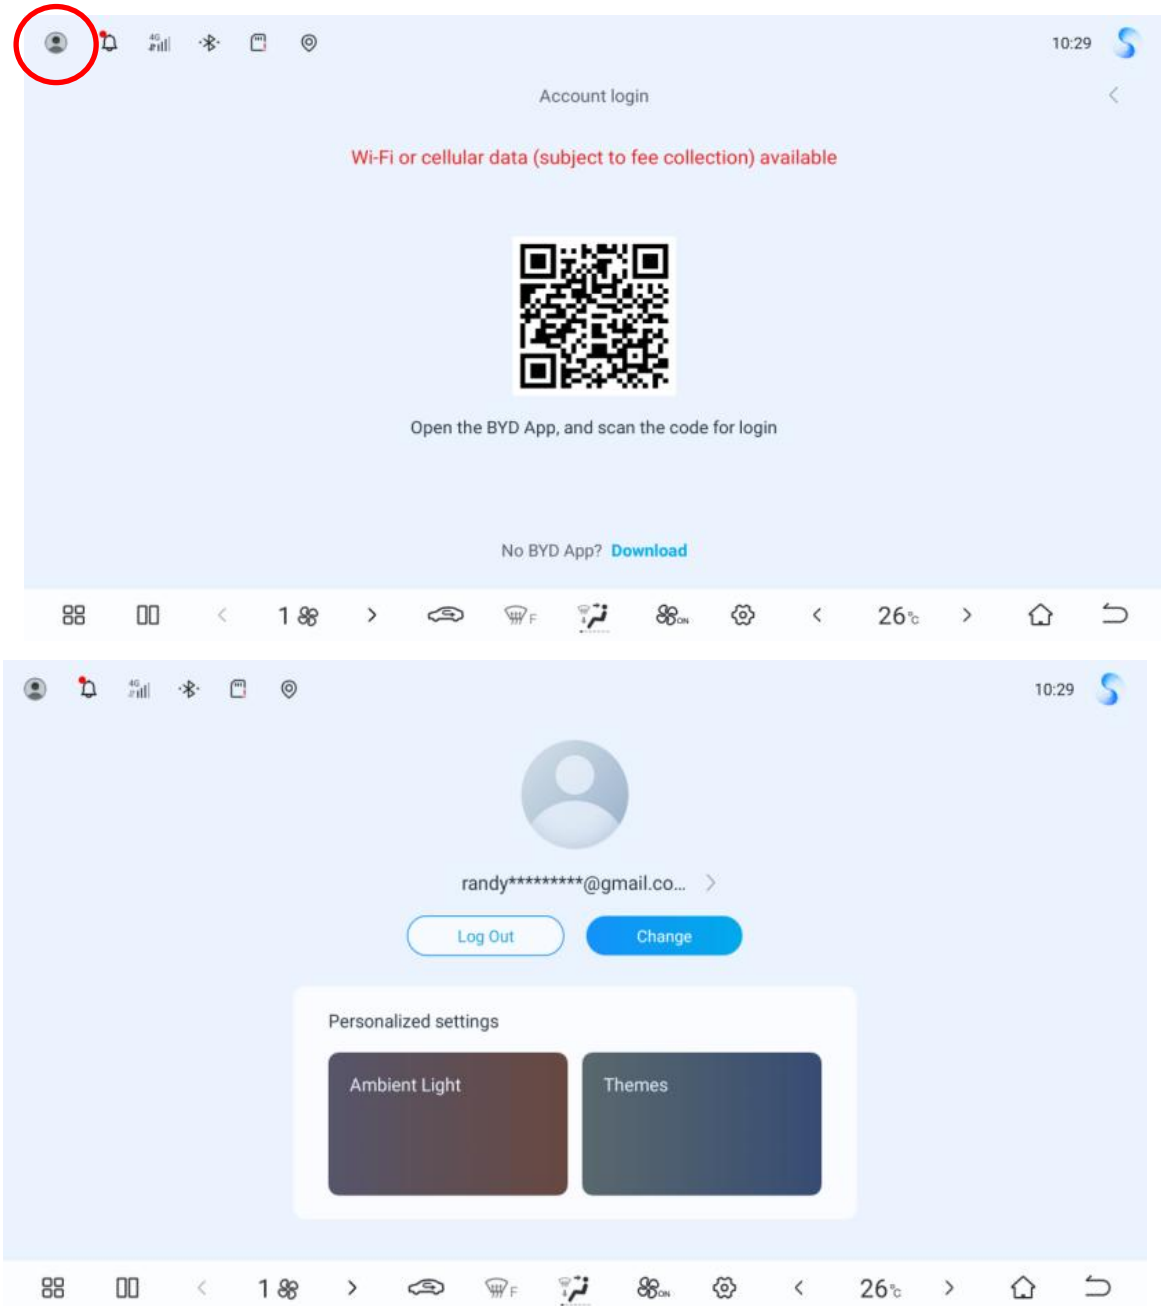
4G

10:29

Account login

Wi-Fi or cellular data (subject to fee collection) available

Open the BYD App, and scan the code for login

No BYD App? Download

1

F

ON

26℃

4G

10:29

randy*********@gmail.co...

Log Out

Change

Personalized settings

Ambient Light

Themes

1

F

ON

26℃